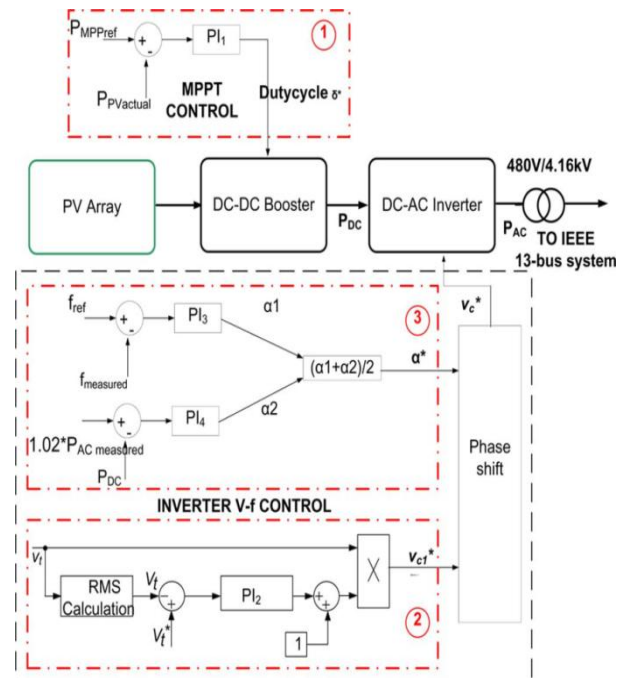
$P_{MPPref}$
+
-
$PI_1$
1
$P_{PVactual}$
MPPT CONTROL
Dutycycle $\delta^*$

PV Array
DC-DC Booster
$P_{DC}$
DC-AC Inverter
480V/4.16kV
$P_{AC}$
TO IEEE 13-bus system

$f_{ref}$
+
-
$PI_3$
α1
3
$v_c^*$
$f_{measured}$
(α1+α2)/2
α*
+
-
$PI_4$
α2
1.02*$P_{AC\ measured}$
$P_{DC}$
Phase shift

INVERTER V-f CONTROL

$v_t$
X
$v_{c1}^*$
RMS Calculation
$V_t$
-
+
$PI_2$
+
+
$V_t^*$
1
2